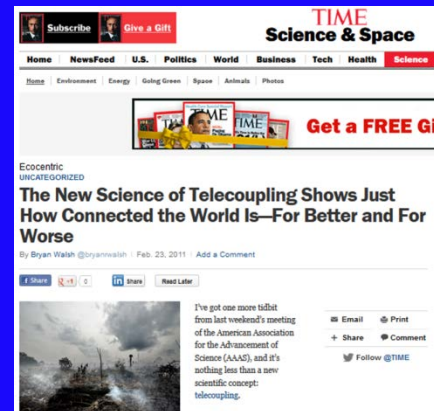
Subscribe Give a Gift

TIME Science & Space

Home | NewsFeed | U.S. | Politics | World | Business | Tech | Health | Science

Home | Environment | Energy | Going Green | Space | Animals | Photos

TIME

Get a FREE Gi

Ecocentric
UNCATEGORIZED

The New Science of Telecoupling Shows Just How Connected the World Is—For Better and For Worse

By Bryan Walsh @bryanwalsh | Feb. 23, 2011 | Add a Comment

f Share | +1 | 0 | in Share | Read Later

I've got one more tidbit from last weekend's meeting of the American Association for the Advancement of Science (AAAS), and it's nothing less than a new scientific concept: telecoupling.

Email | Print
+ Share | Comment
Follow @TIME